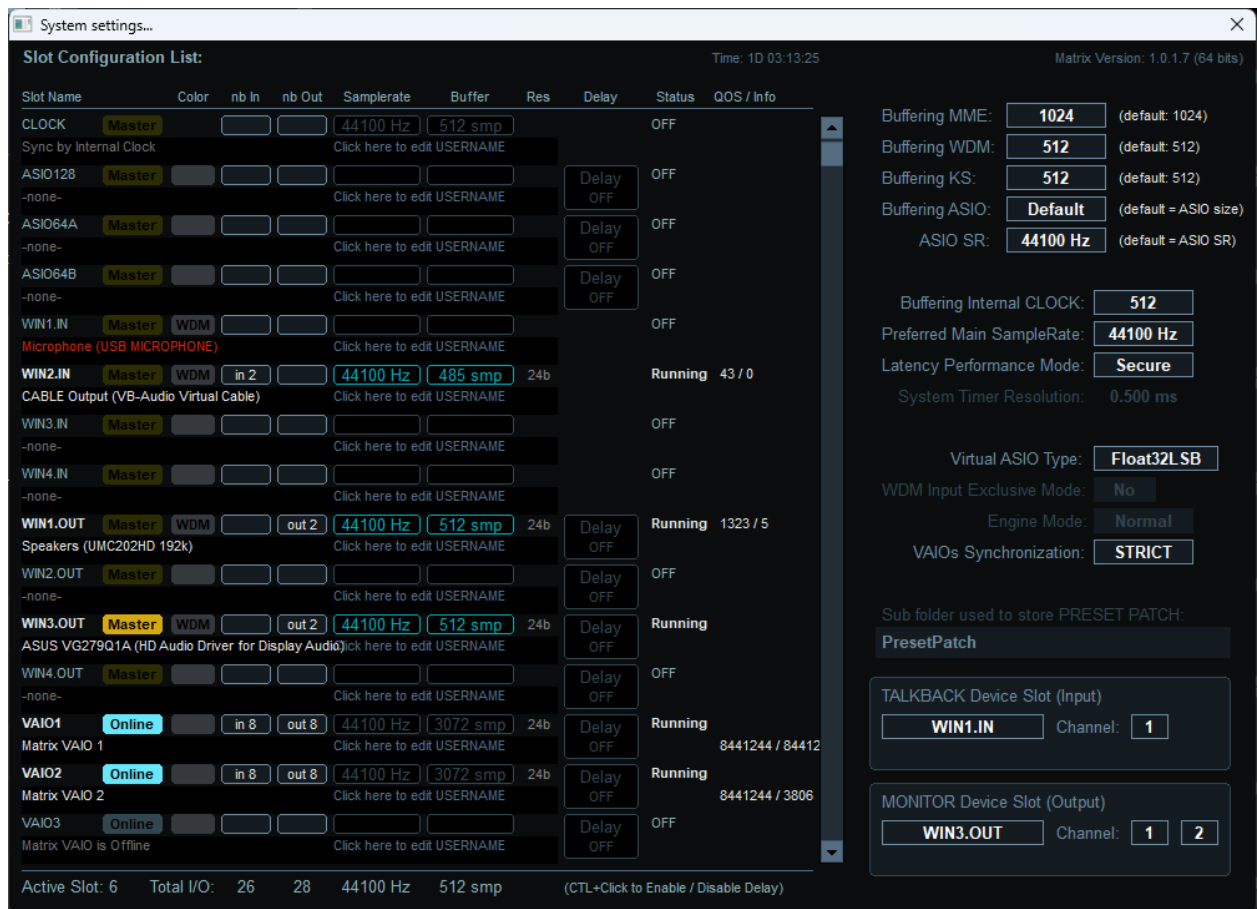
System settings...

Slot Configuration List:

Time: 1D 03:13:25

Matrix Version: 1.0.1.7 (64 bits)

| Slot Name | Color | nb In | nb Out | Samplerate | Buffer | Res | Delay | Status | QOS / Info |
|---|---|---|---|---|---|---|---|---|---|
| CLOCK Master | | | | 44100 Hz | 512 smp | | | OFF | |
| Sync by Internal Clock | | | | Click here to edit USERNAME | | | | | |
| ASIO128 Master | | | | | | | Delay OFF | OFF | |
| -none- | | | | Click here to edit USERNAME | | | | | |
| ASIO64A Master | | | | | | | Delay OFF | OFF | |
| -none- | | | | Click here to edit USERNAME | | | | | |
| ASIO64B Master | | | | | | | Delay OFF | OFF | |
| -none- | | | | Click here to edit USERNAME | | | | | |
| WIN1.IN Master | WDM | | | | | | | OFF | |
| Microphone (USB MICROPHONE) | | | | Click here to edit USERNAME | | | | | |
| WIN2.IN Master | WDM | in 2 | | 44100 Hz | 485 smp | 24b | | Running | 43 / 0 |
| CABLE Output (VB-Audio Virtual Cable) | | | | Click here to edit USERNAME | | | | | |
| WIN3.IN Master | | | | | | | | OFF | |
| -none- | | | | Click here to edit USERNAME | | | | | |
| WIN4.IN Master | | | | | | | | OFF | |
| -none- | | | | Click here to edit USERNAME | | | | | |
| WIN1.OUT Master | WDM | | out 2 | 44100 Hz | 512 smp | 24b | Delay OFF | Running | 1323 / 5 |
| Speakers (UMC202HD 192k) | | | | Click here to edit USERNAME | | | | | |
| WIN2.OUT Master | | | | | | | Delay OFF | OFF | |
| -none- | | | | Click here to edit USERNAME | | | | | |
| WIN3.OUT Master | WDM | | out 2 | 44100 Hz | 512 smp | 24b | Delay OFF | Running | |
| ASUS VG279Q1A (HD Audio Driver for Display Audio) | | | | Click here to edit USERNAME | | | | | |
| WIN4.OUT Master | | | | | | | Delay OFF | OFF | |
| -none- | | | | Click here to edit USERNAME | | | | | |
| VAIO1 Online | | in 8 | out 8 | 44100 Hz | 3072 smp | 24b | Delay OFF | Running | 8441244 / 84412 |
| Matrix VAIO 1 | | | | Click here to edit USERNAME | | | | | |
| VAIO2 Online | | in 8 | out 8 | 44100 Hz | 3072 smp | 24b | Delay OFF | Running | 8441244 / 3806 |
| Matrix VAIO 2 | | | | Click here to edit USERNAME | | | | | |
| VAIO3 Online | | | | | | | Delay OFF | OFF | |
| Matrix VAIO is Offline | | | | Click here to edit USERNAME | | | | | |

Active Slot: 6 Total I/O: 26 28 44100 Hz 512 smp (CTL+Click to Enable / Disable Delay)

Buffering MME: 1024 (default: 1024)
Buffering WDM: 512 (default: 512)
Buffering KS: 512 (default: 512)
Buffering ASIO: Default (default = ASIO size)
ASIO SR: 44100 Hz (default = ASIO SR)

Buffering Internal CLOCK: 512
Preferred Main SampleRate: 44100 Hz
Latency Performance Mode: Secure
System Timer Resolution: 0.500 ms

Virtual ASIO Type: Float32LSB
WDM Input Exclusive Mode: No
Engine Mode: Normal
VAIOs Synchronization: STRICT

Sub folder used to store PRESET PATCH:
PresetPatch

TALKBACK Device Slot (Input)
WIN1.IN Channel: 1

MONITOR Device Slot (Output)
WIN3.OUT Channel: 1 2